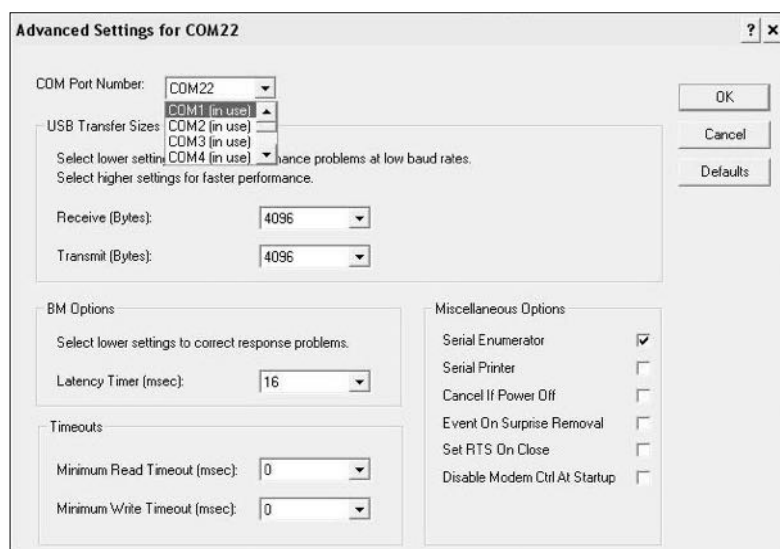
Advanced Settings for COM22

? ×

COM Port Number: COM22

COM1 (in use)
COM2 (in use)
COM3 (in use)
COM4 (in use)

OK

Cancel

Defaults

USB Transfer Sizes

Select lower settin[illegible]nance problems at low baud rates.
Select higher settings for faster performance.

Receive (Bytes): 4096

Transmit (Bytes): 4096

BM Options

Select lower settings to correct response problems.

Latency Timer (msec): 16

Timeouts

Minimum Read Timeout (msec): 0

Minimum Write Timeout (msec): 0

Miscellaneous Options

Serial Enumerator

Serial Printer

Cancel If Power Off

Event On Surprise Removal

Set RTS On Close

Disable Modem Ctrl At Startup